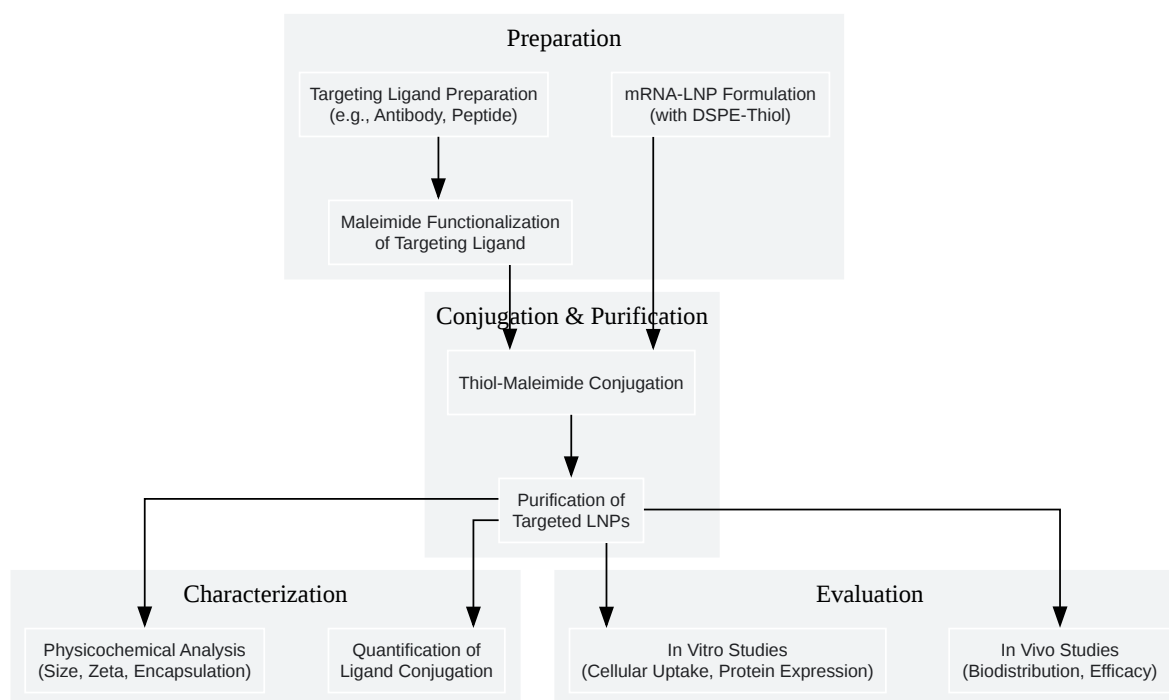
Preparation

Targeting Ligand Preparation (e.g., Antibody, Peptide)

mRNA-LNP Formulation (with DSPE-Thiol)

Maleimide Functionalization of Targeting Ligand

Conjugation & Purification

Thiol-Maleimide Conjugation

Purification of Targeted LNPs

Characterization

Physicochemical Analysis (Size, Zeta, Encapsulation)

Quantification of Ligand Conjugation

Evaluation

In Vitro Studies (Cellular Uptake, Protein Expression)

In Vivo Studies (Biodistribution, Efficacy)